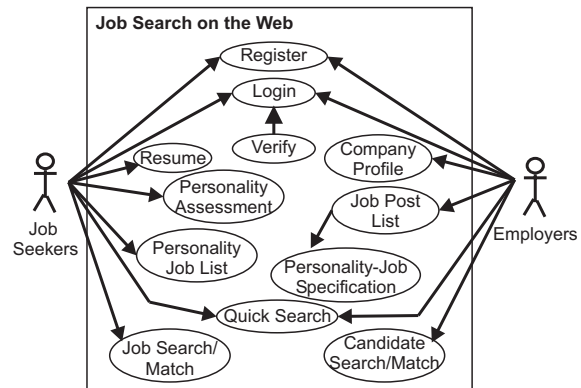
Job Search on the Web

Register

Login

Verify

Resume

Company Profile

Personality Assessment

Job Post List

Personality Job List

Personality-Job Specification

Quick Search

Job Search/ Match

Candidate Search/Match

Job Seekers

Employers